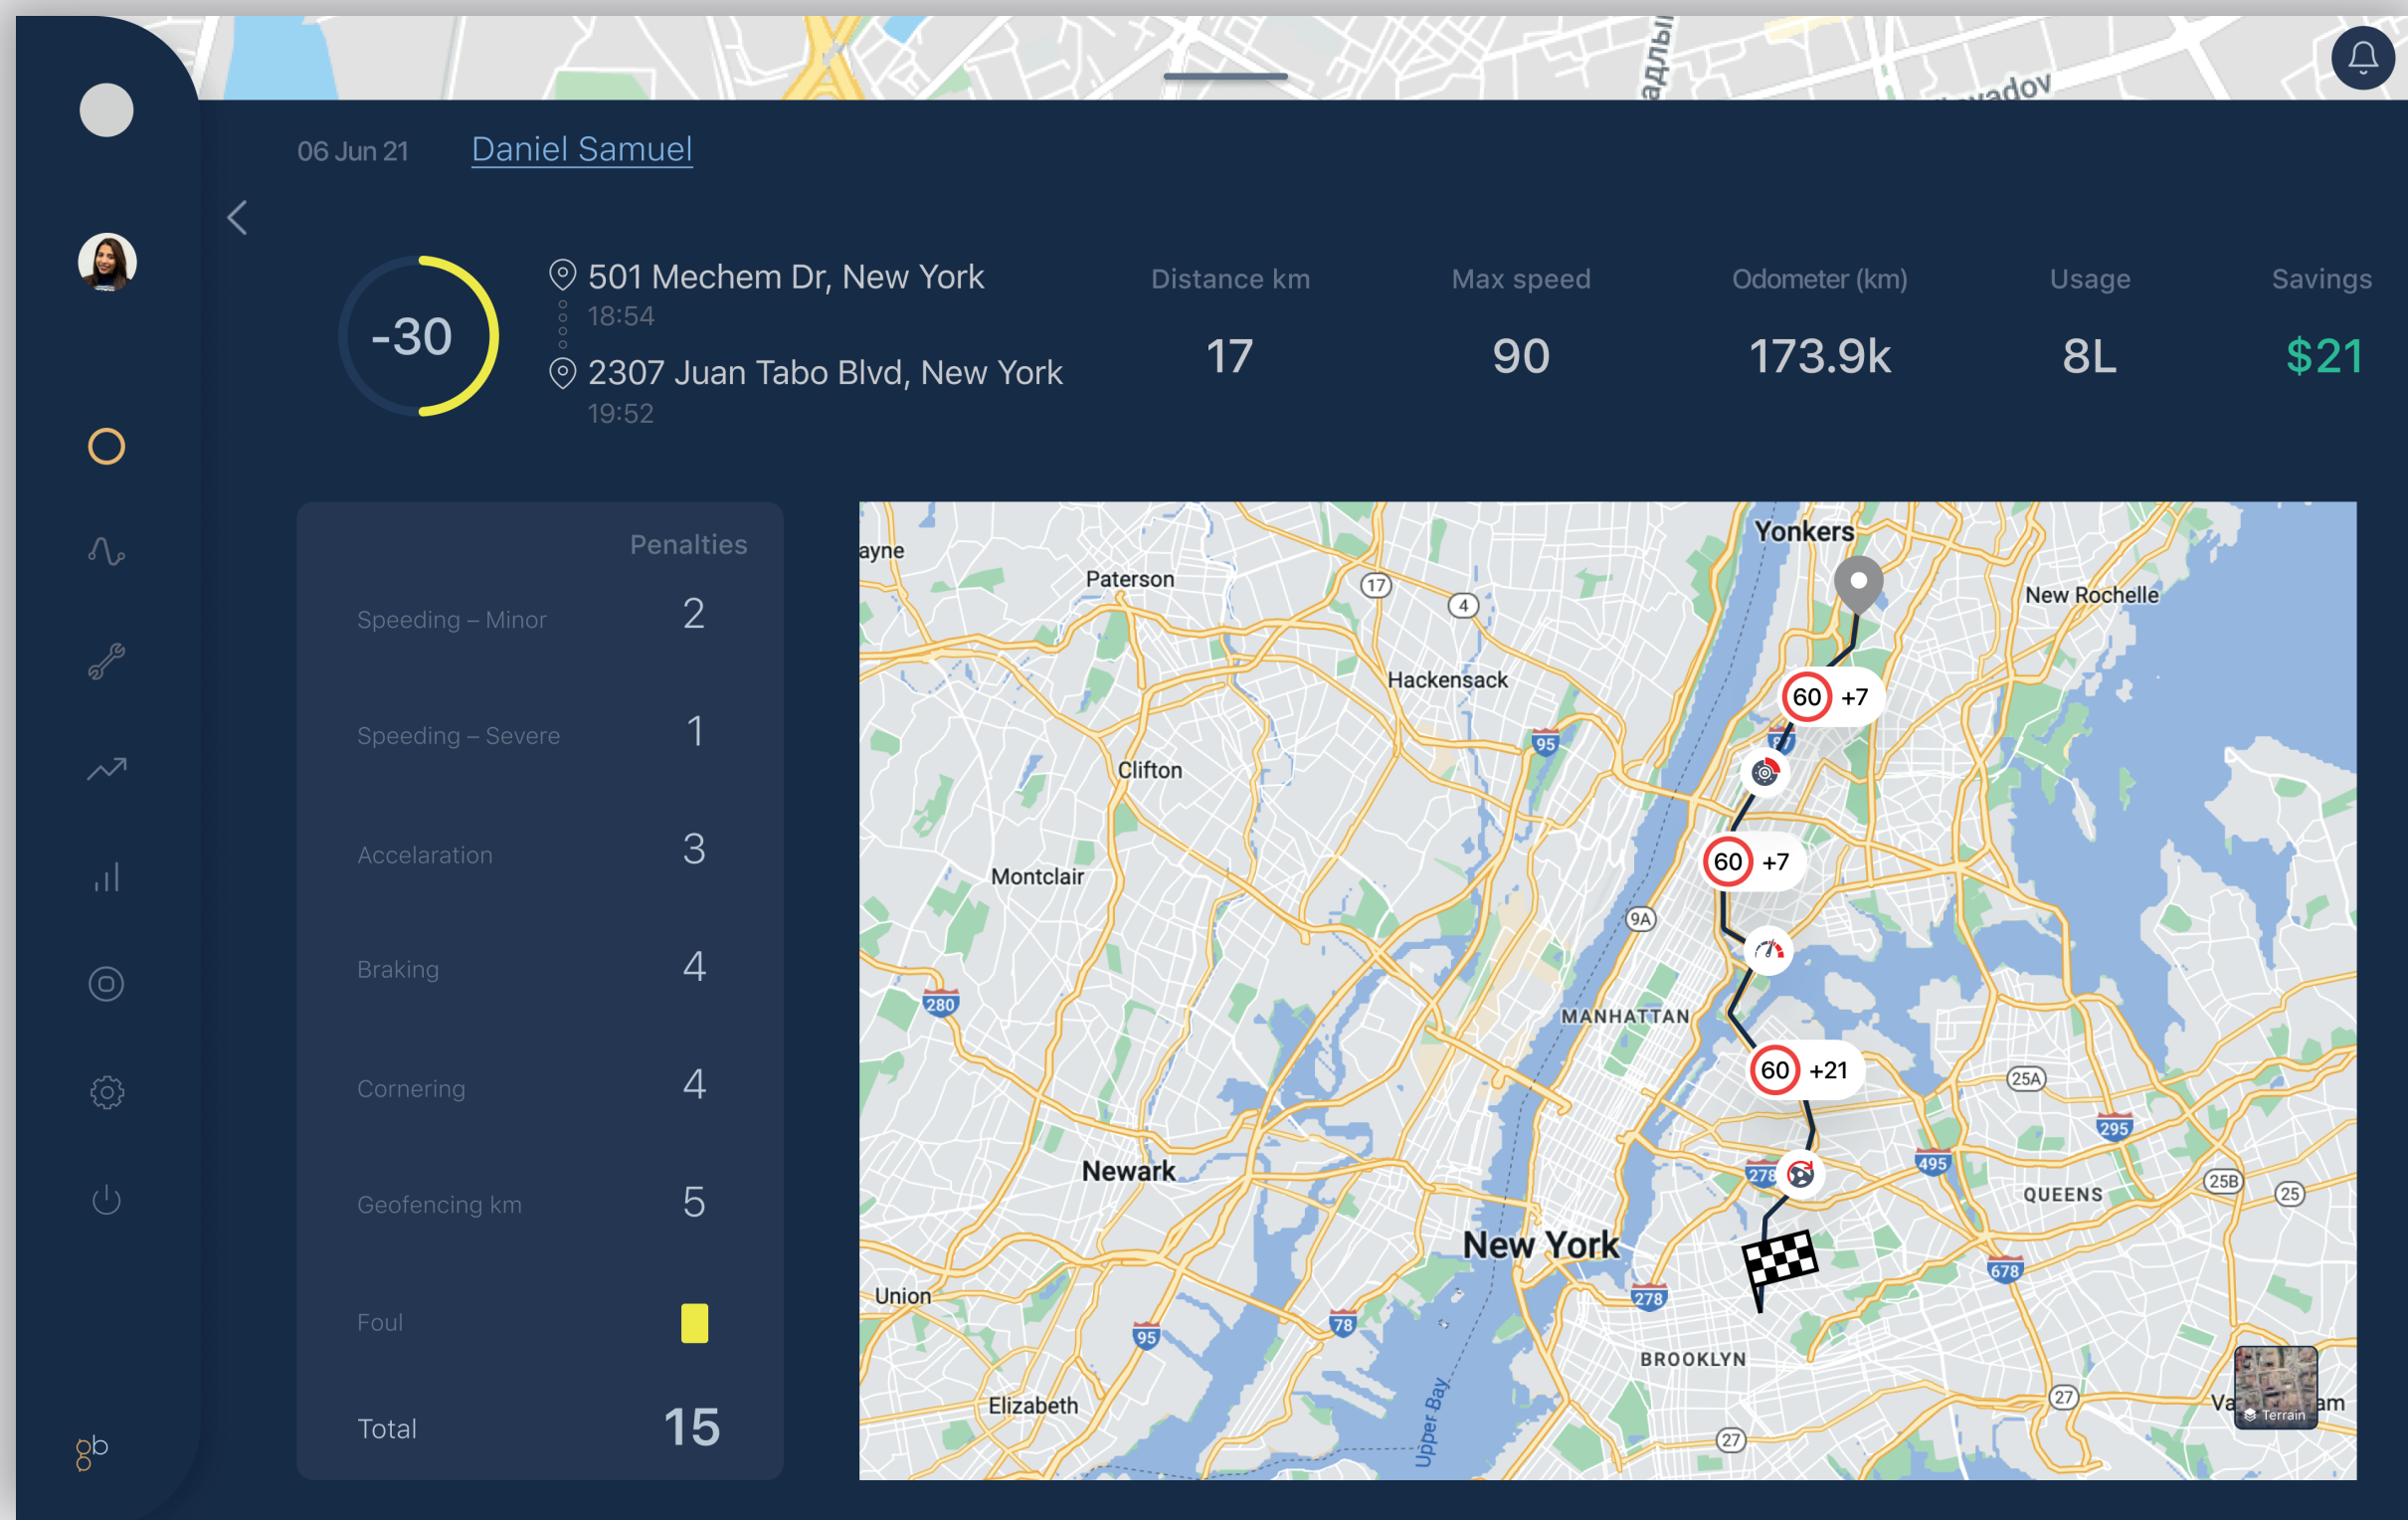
06 Jun 21 Daniel Samuel

-30

501 Mechem Dr, New York
18:54
2307 Juan Tabo Blvd, New York
19:52

| Distance km | Max speed | Odometer (km) | Usage | Savings |
|---|---|---|---|---|
| 17 | 90 | 173.9k | 8L | $21 |

| | Penalties |
|---|---|
| Speeding – Minor | 2 |
| Speeding – Severe | 1 |
| Accelaration | 3 |
| Braking | 4 |
| Cornering | 4 |
| Geofencing km | 5 |
| Foul | |
| Total | 15 |

Yonkers
ayne
Paterson
17
4
New Rochelle
Hackensack
60 +7
95
Clifton
60 +7
Montclair
9A
280
MANHATTAN
60 +21
25A
295
495
278
Newark
QUEENS
25B
25
New York
678
Union
278
95
78
BROOKLYN
Elizabeth
Upper Bay
27
27
Terrain

gb